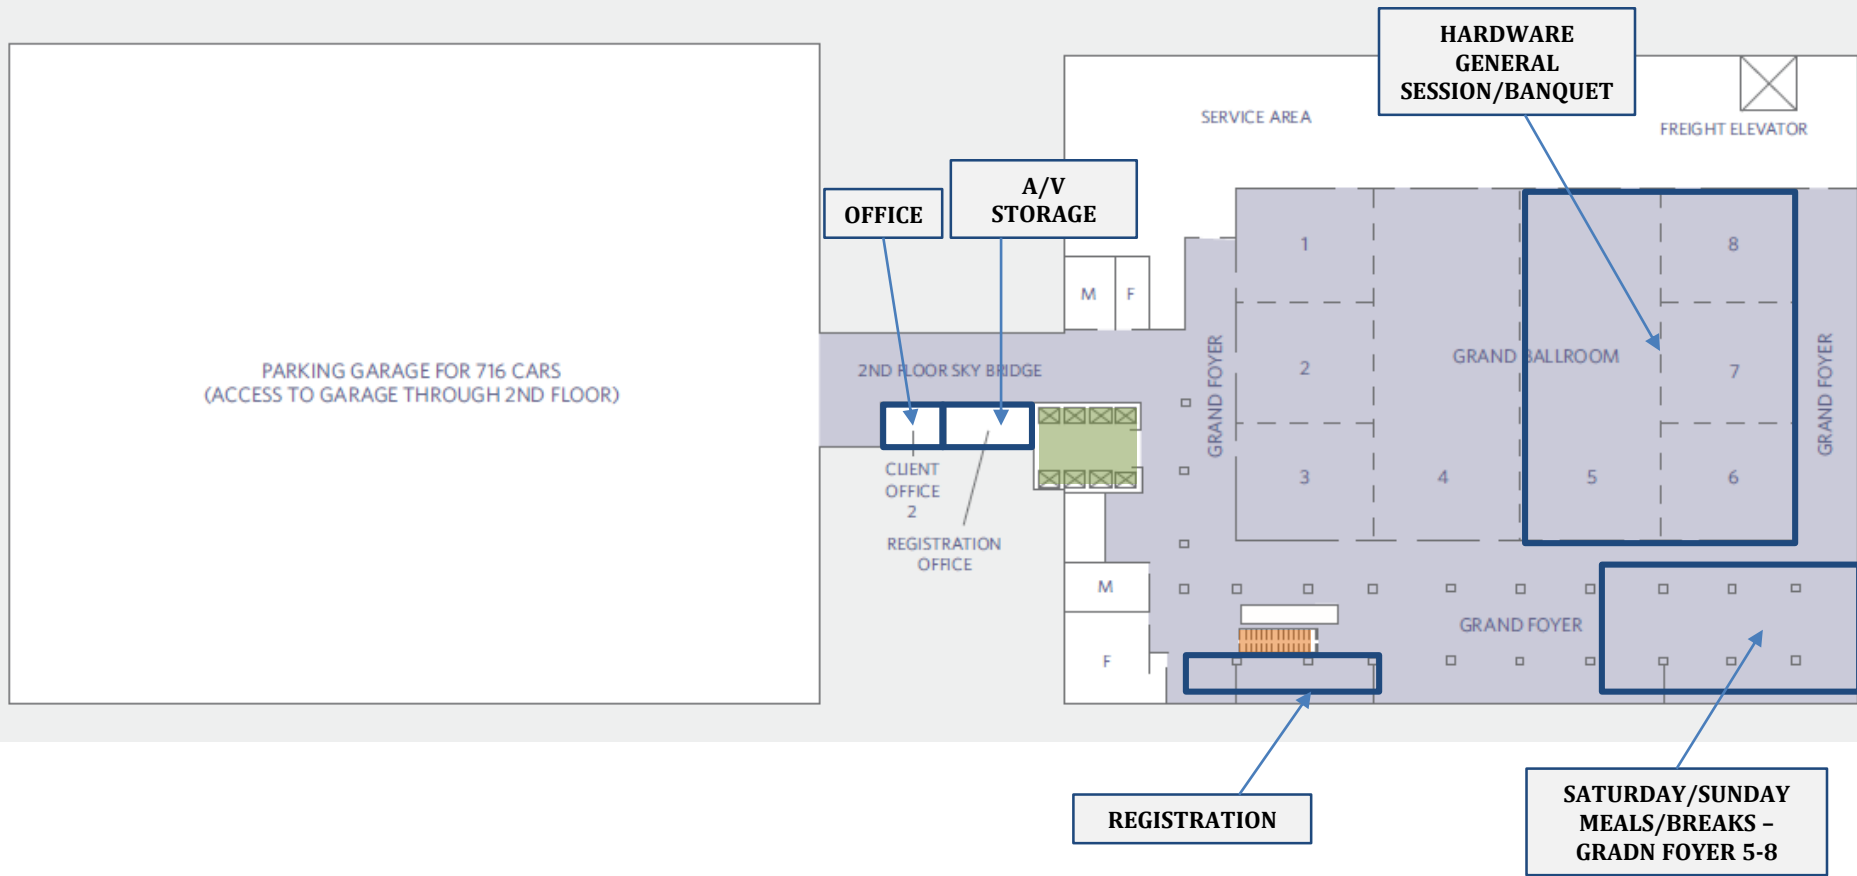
HARDWARE GENERAL SESSION/BANQUET

SERVICE AREA

FREIGHT ELEVATOR

OFFICE

A/V STORAGE

PARKING GARAGE FOR 716 CARS (ACCESS TO GARAGE THROUGH 2ND FLOOR)

2ND FLOOR SKY BRIDGE

M F

GRAND FOYER

1

2

3

4

GRAND BALLROOM

5

6

7

8

GRAND FOYER

CLIENT OFFICE 2

REGISTRATION OFFICE

M

F

GRAND FOYER

REGISTRATION

SATURDAY/SUNDAY MEALS/BREAKS – GRADN FOYER 5-8